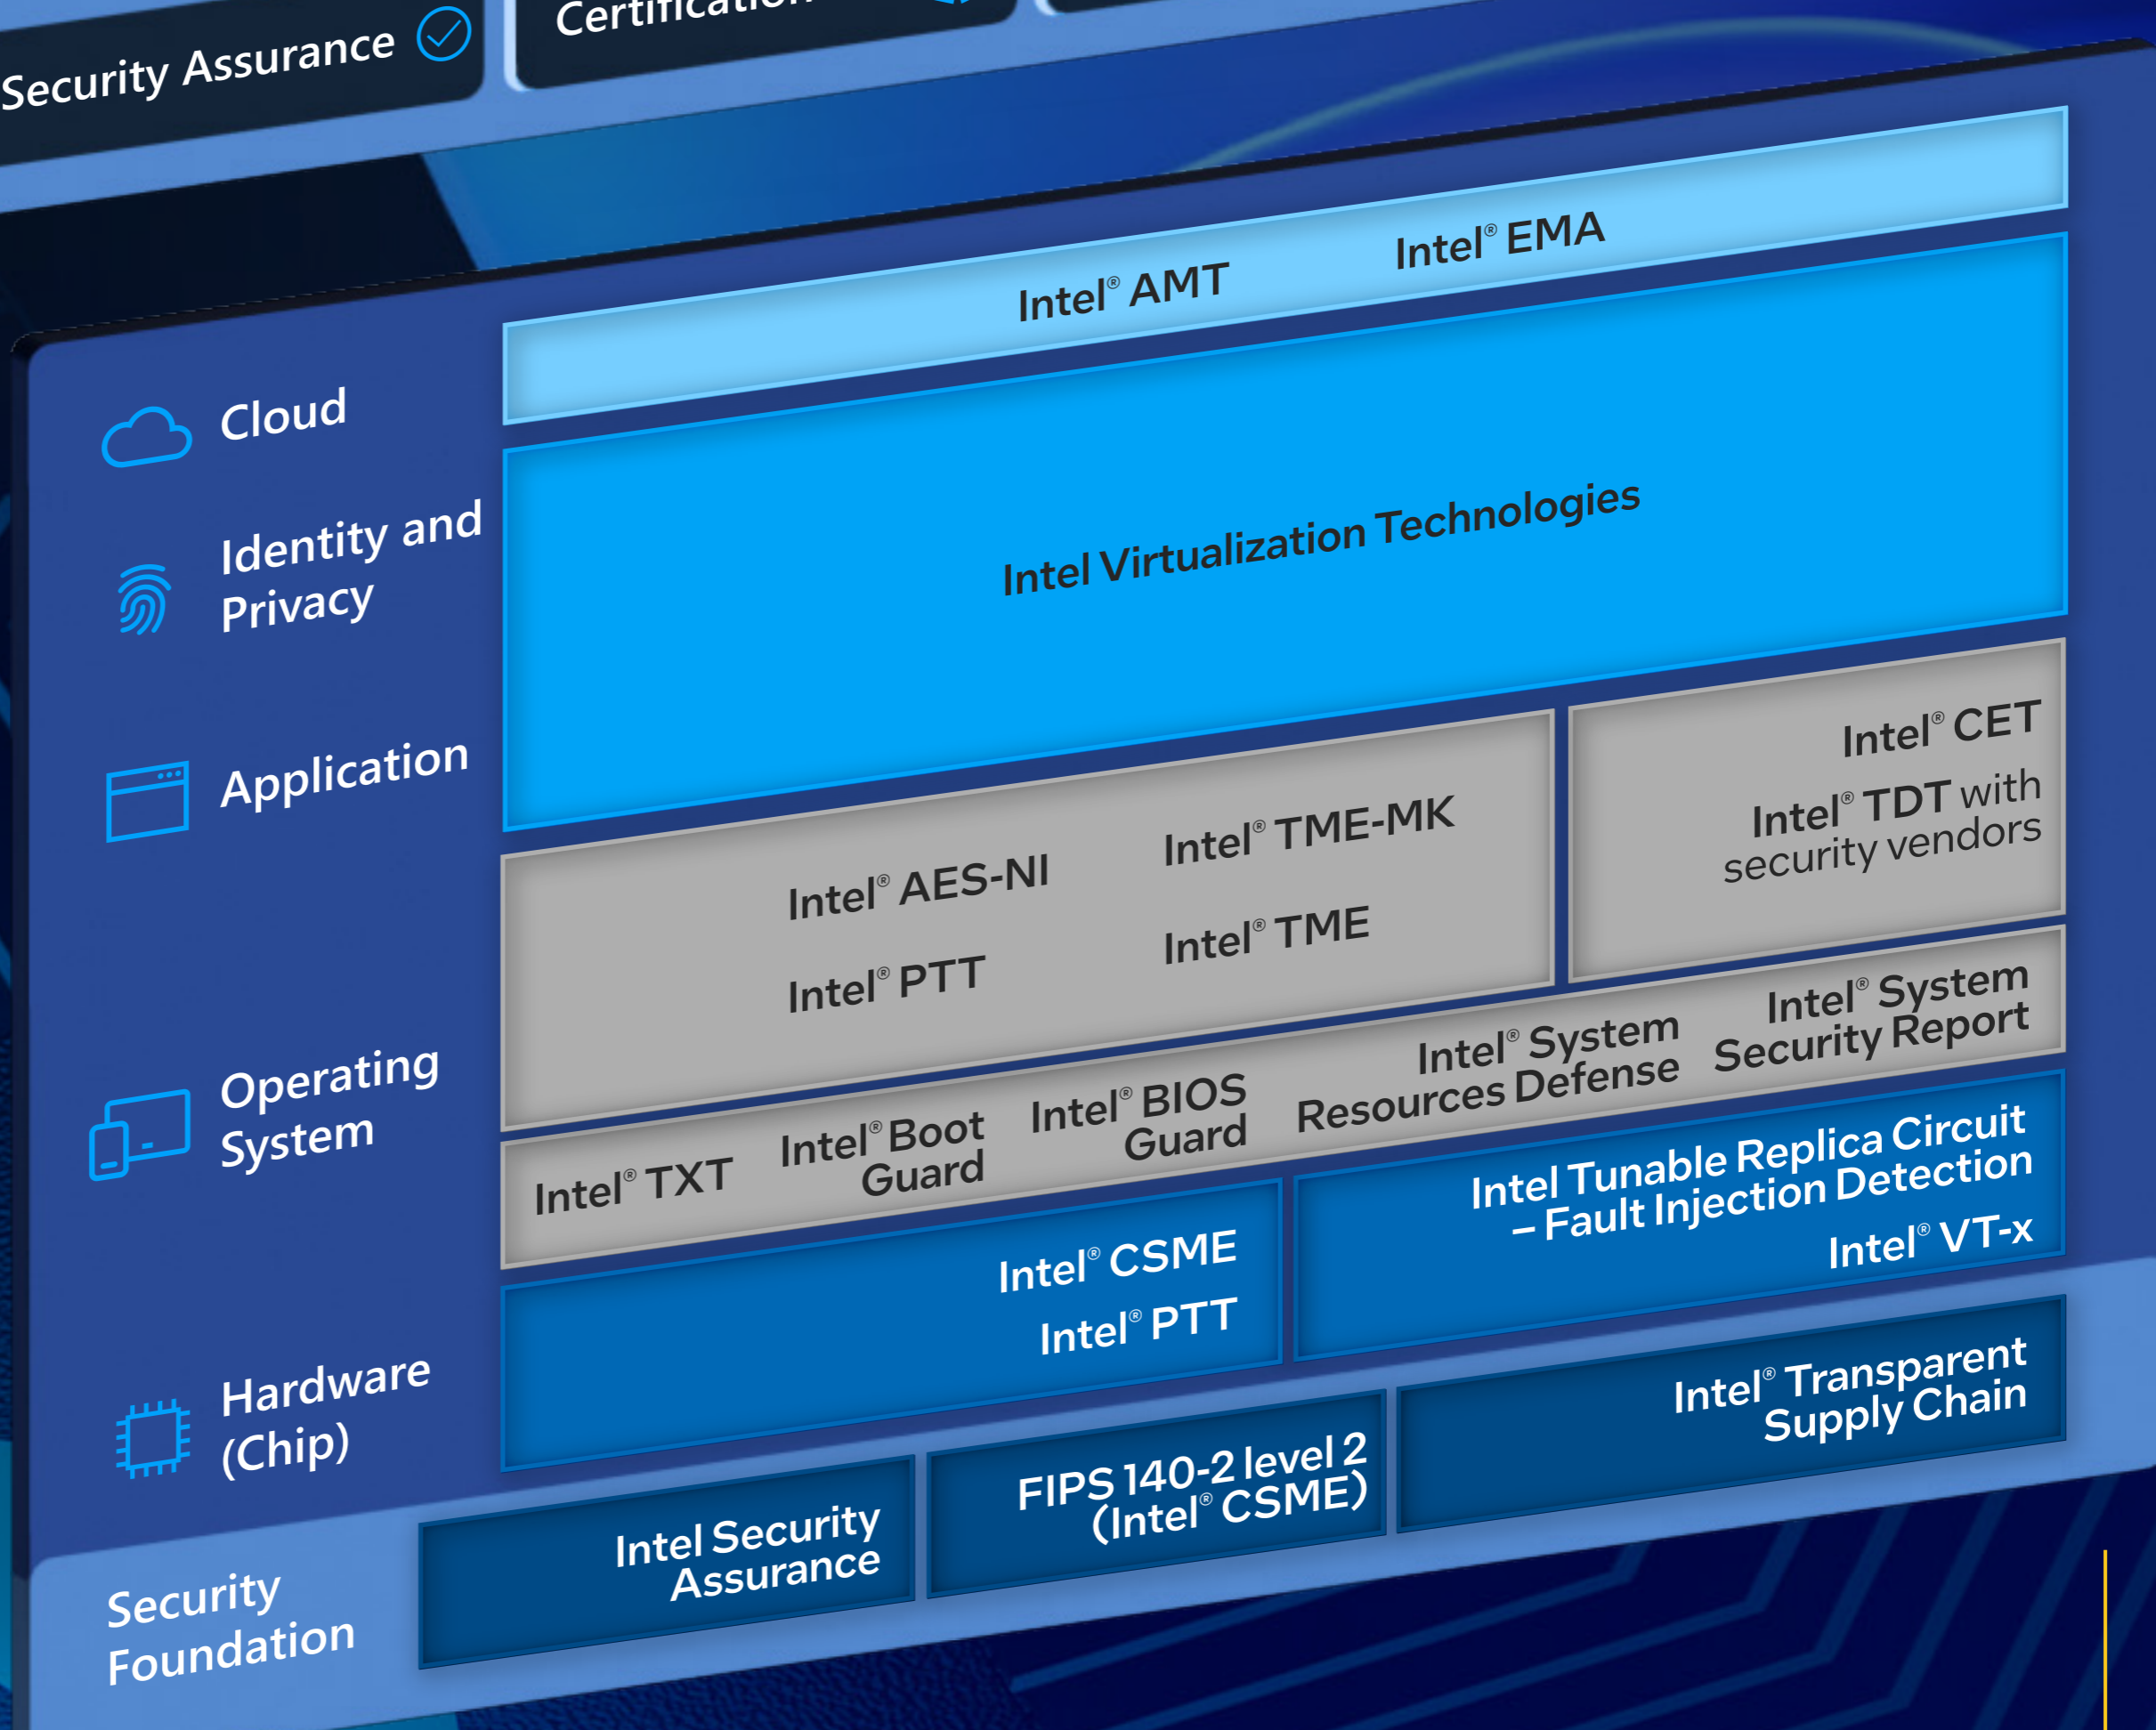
Security Assurance

Certification

Cloud

Identity and Privacy

Application

Operating System

Hardware (Chip)

Security Foundation

Intel® AMT

Intel® EMA

Intel Virtualization Technologies

Intel® AES-NI

Intel® TME-MK

Intel® PTT

Intel® TME

Intel® CET

Intel® TDT with security vendors

Intel® TXT

Intel® Boot Guard

Intel® BIOS Guard

Intel® System Resources Defense

Intel® System Security Report

Intel® CSME

Intel® PTT

Intel Tunable Replica Circuit – Fault Injection Detection

Intel® VT-x

Intel® Transparent Supply Chain

Intel Security Assurance

FIPS 140-2 level 2 (Intel® CSME)